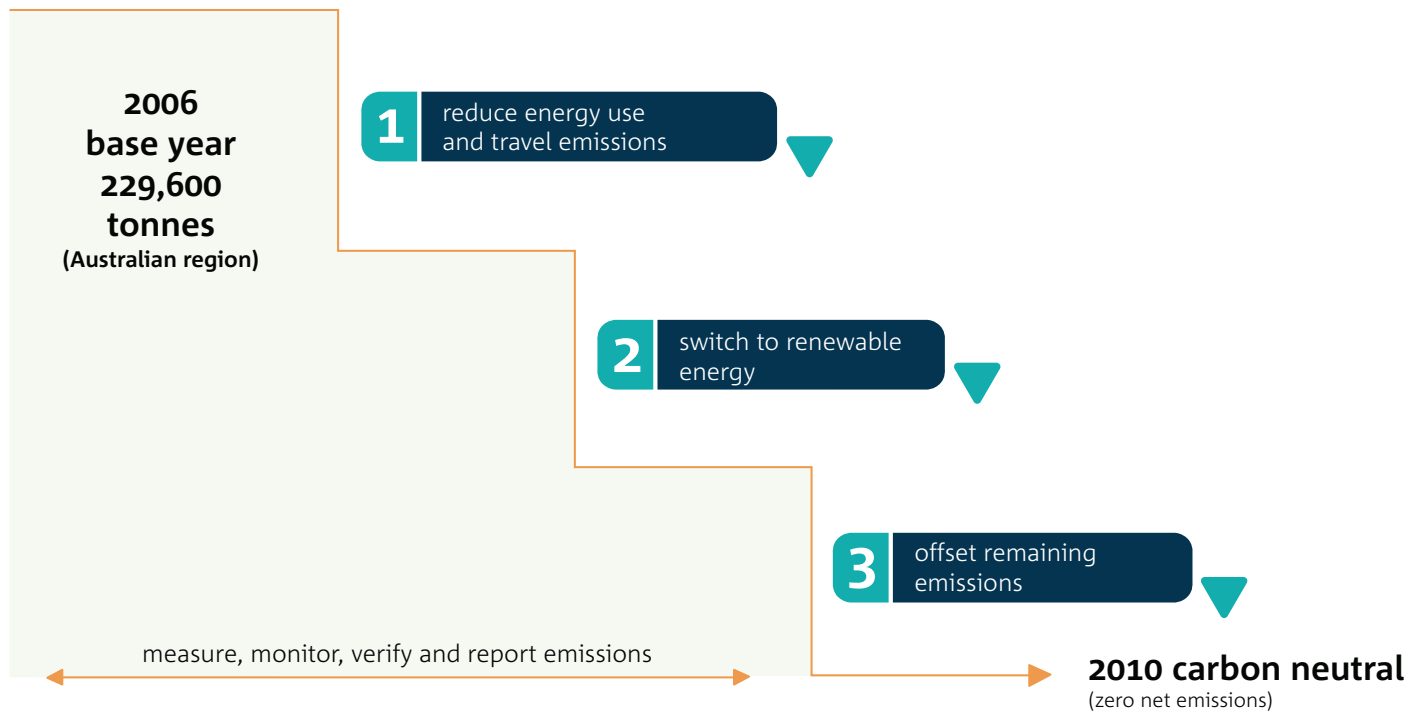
2006
base year
229,600
tonnes
(Australian region)

1 reduce energy use and travel emissions

2 switch to renewable energy

3 offset remaining emissions

measure, monitor, verify and report emissions

2010 carbon neutral
(zero net emissions)